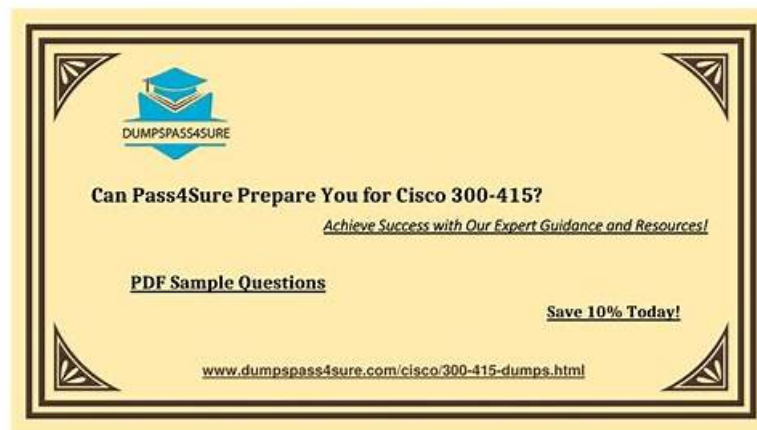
DUMPSPASS4SURE

Can Pass4Sure Prepare You for Cisco 300-415?

Achieve Success with Our Expert Guidance and Resources!

PDF Sample Questions

Save 10% Today!

www.dumpspass4sure.com/cisco/300-415-dumps.html